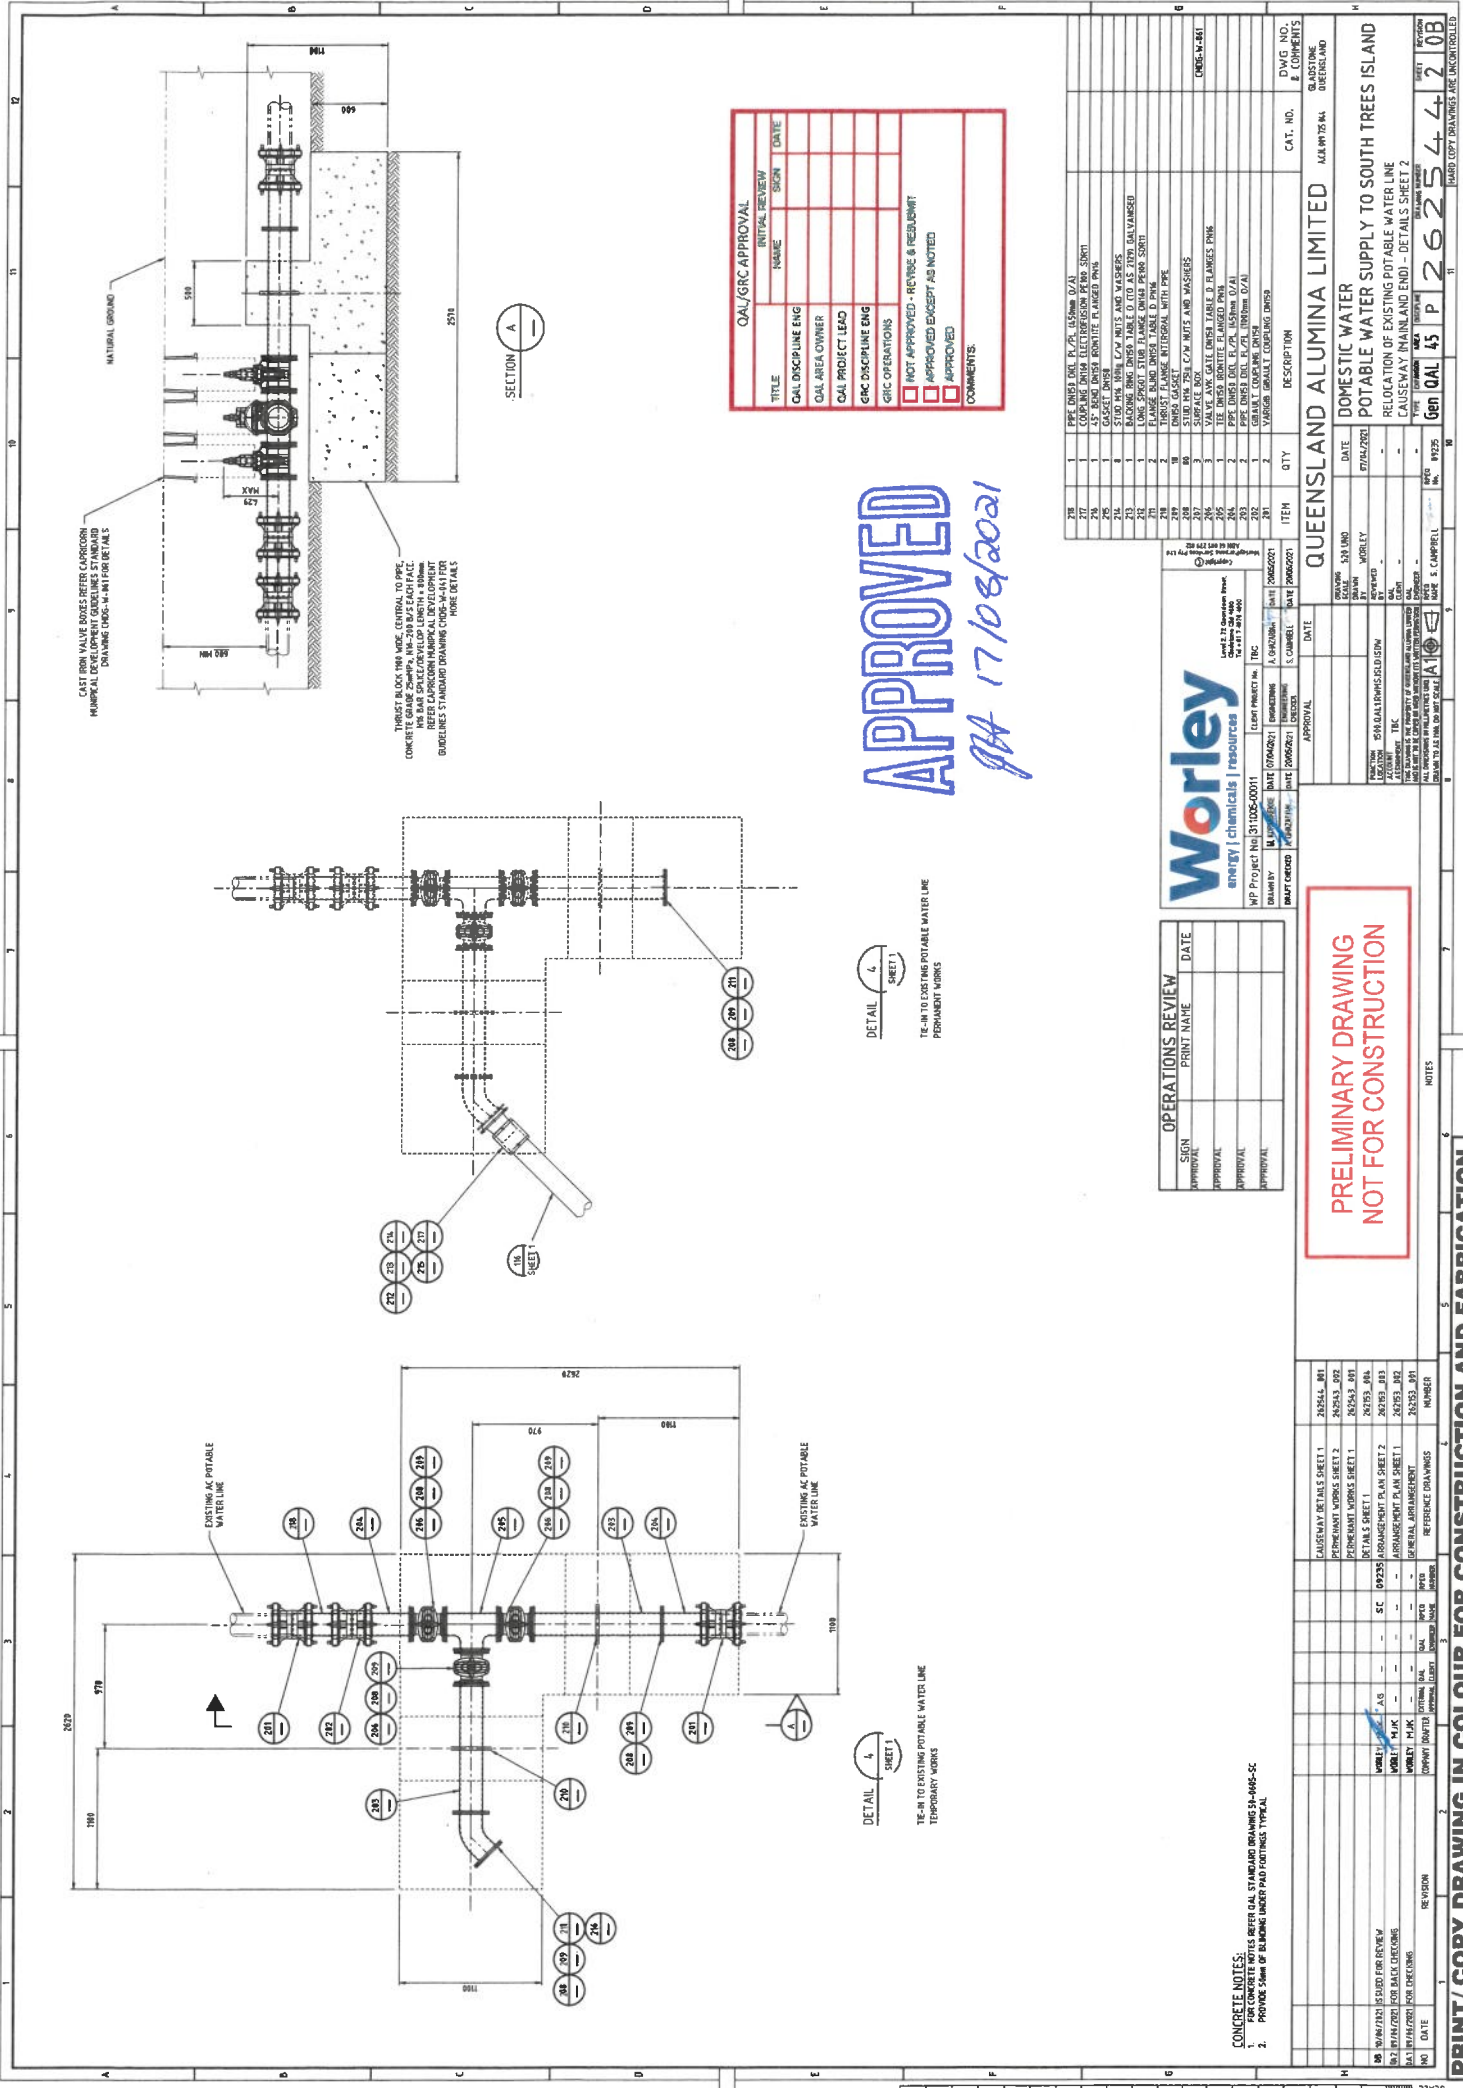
SECTION A

CAST IRON VALVE BOXES REFER CAPRICORN MUNICIPAL DEVELOPMENT GUIDELINES STANDARD DRAWING CMDG-W-861 FOR DETAILS

NATURAL GROUND

THRUST BLOCK 1100 WIDE, CENTRAL TO PIPE, CONCRETE GRADE 25mMPa, N16-200 B/S EACH FACE. N16 BAR SPACER/DEVELOP LENGTH = 800mm REFER CAPRICORN MUNICIPAL DEVELOPMENT GUIDELINES STANDARD DRAWING CMDG-W-841 FOR MORE DETAILS

DETAIL 4 SHEET 1
TIE-IN TO EXISTING POTABLE WATER LINE PERMANENT WORKS

DETAIL 4 SHEET 1
TIE-IN TO EXISTING POTABLE WATER LINE TEMPORARY WORKS

EXISTING AC POTABLE WATER LINE

EXISTING AC POTABLE WATER LINE

APPROVED
17/08/2021

QAL/GRC APPROVAL
| TITLE | NAME | SIGN | DATE |
|---|---|---|---|
| QAL DISCIPLINE ENG | | | |
| QAL AREA OWNER | | | |
| QAL PROJECT LEAD | | | |
| GRC DISCIPLINE ENG | | | |
| GRC OPERATIONS | | | |

NOT APPROVED - REVISE & RESUBMIT
APPROVED EXCEPT AS NOTED
APPROVED
COMMENTS:

| ITEM | QTY | DESCRIPTION | CAT. NO. | DWG NO. & COMMENTS |
|---|---|---|---|---|
| 218 | 1 | PIPE DN150 DICL PL/PL (450mm O/A) | | |
| 217 | 1 | COUPLING DN160 ELECTROFUSION PE100 SDR11 | | |
| 216 | 1 | 45° BEND DN150 IRONITE FLANGED PN16 | | |
| 215 | 1 | GASKET DN150 | | |
| 214 | 8 | STUD M16 90lg C/W NUTS AND WASHERS | | |
| 213 | 1 | BACKING RING DN150 TABLE D (TO AS 2129) GALVANISED | | |
| 212 | 1 | LONG SPIGOT STUB FLANGE DN160 PE100 SDR11 | | |
| 211 | 2 | FLANGE BLIND DN150 TABLE D PN16 | | |
| 210 | 1 | THRUST FLANGE INTERGRAL WITH PIPE | | |
| 209 | 18 | DN150 GASKET | | |
| 208 | 80 | STUD M16 75lg C/W NUTS AND WASHERS | | |
| 207 | 3 | SURFACE BOX | | CMDG-W-861 |
| 206 | 3 | VALVE AVK GATE DN150 TABLE D FLANGES PN16 | | |
| 205 | 1 | TEE DN150 IRONITE FLANGED PN16 | | |
| 204 | 2 | PIPE DN150 DICL FL/FL (458mm O/A) | | |
| 203 | 1 | PIPE DN150 DICL FL/PL (1040mm O/A) | | |
| 202 | 1 | GIBAULT COUPLING DN150 | | |
| 201 | 2 | VARIGIB GIBAULT COUPLING DN150 | | |

OPERATIONS REVIEW
| SIGN | PRINT NAME | DATE |
|---|---|---|
| APPROVAL | | |
| APPROVAL | | |
| APPROVAL | | |
| APPROVAL | | |

Worley
energy | chemicals | resources
WP Project No 311005-00011

PRELIMINARY DRAWING
NOT FOR CONSTRUCTION

QUEENSLAND ALUMINA LIMITED
GLADSTONE QUEENSLAND
DOMESTIC WATER
POTABLE WATER SUPPLY TO SOUTH TREES ISLAND
RELOCATION OF EXISTING POTABLE WATER LINE
CAUSEWAY (MAINLAND END) - DETAILS SHEET 2

Gen QAL 45 P 262544 2 0B

| | | |
|---|---|---|
| CAUSEWAY DETAILS SHEET 1 | 262544_001 |
| PERMANENT WORKS SHEET 2 | 262543_002 |
| PERMANENT WORKS SHEET 1 | 262543_001 |
| DETAILS SHEET 1 | 262153_004 |
| ARRANGEMENT PLAN SHEET 2 | 262153_003 |
| ARRANGEMENT PLAN SHEET 1 | 262153_002 |
| GENERAL ARRANGEMENT | 262153_001 |
| REFERENCE DRAWINGS | NUMBER |

| NO | DATE | REVISION |
|---|---|---|
| 0B | 10/06/2021 | ISSUED FOR REVIEW |
| 0A2 | 09/06/2021 | FOR BACK CHECKING |
| 0A1 | 09/04/2021 | FOR CHECKING |

CONCRETE NOTES:
1. FOR CONCRETE NOTES REFER QAL STANDARD DRAWING 59-0605-SC
2. PROVIDE 50mm OF BLINDING UNDER PAD FOOTINGS TYPICAL

HARD COPY DRAWINGS ARE UNCONTROLLED

PRINT / COPY DRAWING IN COLOUR FOR CONSTRUCTION AND FABRICATION